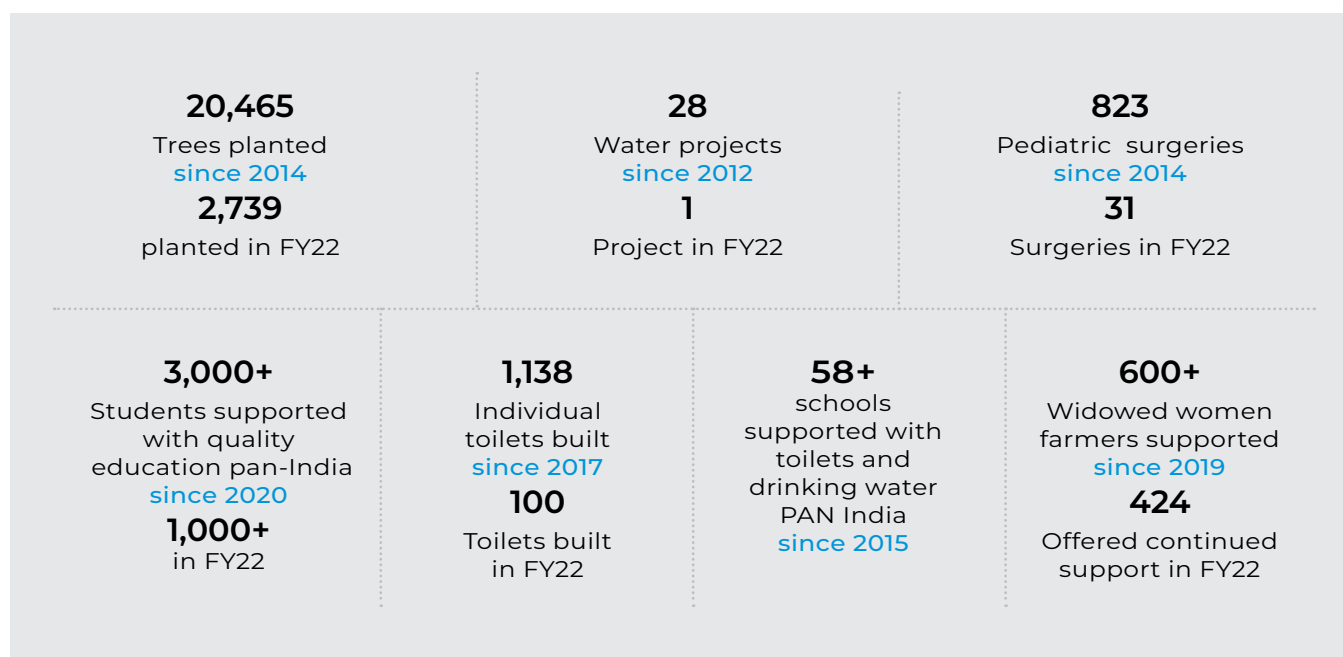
20,465
Trees planted
since 2014
2,739
planted in FY22

28
Water projects
since 2012
1
Project in FY22

823
Pediatric surgeries
since 2014
31
Surgeries in FY22

3,000+
Students supported with quality education pan-India
since 2020
1,000+
in FY22

1,138
Individual toilets built
since 2017
100
Toilets built in FY22

58+
schools supported with toilets and drinking water PAN India
since 2015

600+
Widowed women farmers supported
since 2019
424
Offered continued support in FY22